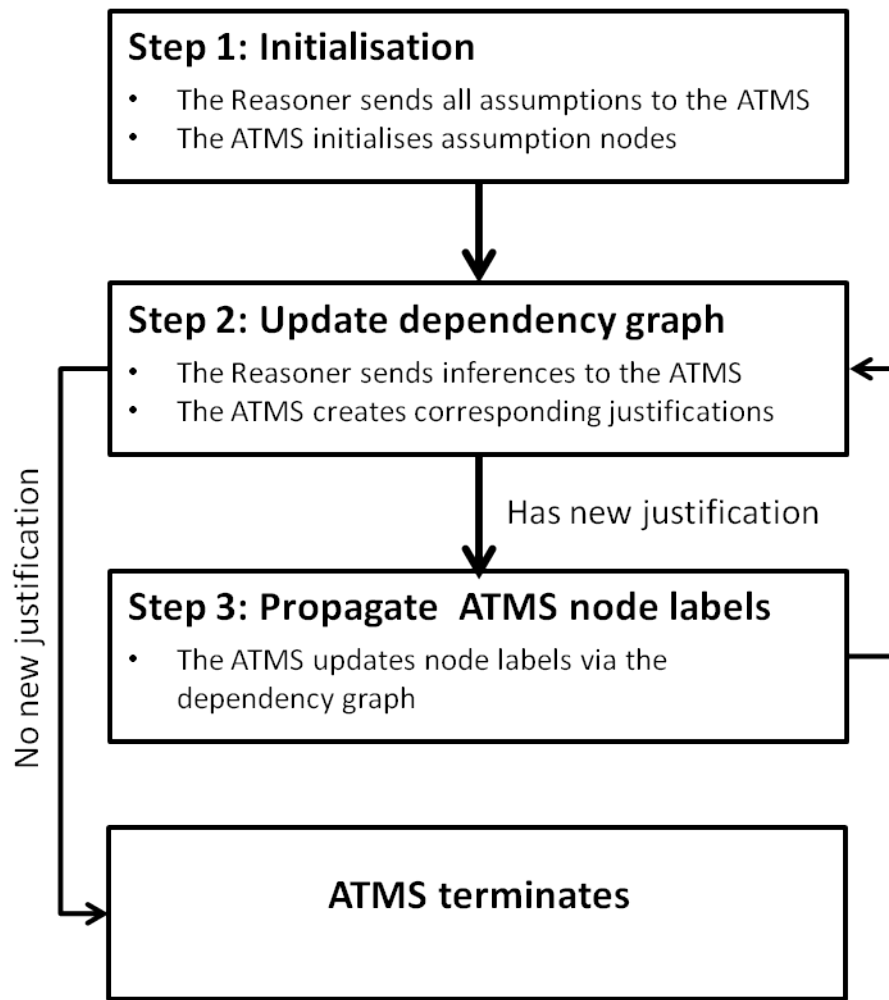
Step 1: Initialisation
- The Reasoner sends all assumptions to the ATMS
- The ATMS initialises assumption nodes

Step 2: Update dependency graph
- The Reasoner sends inferences to the ATMS
- The ATMS creates corresponding justifications

Has new justification

No new justification

Step 3: Propagate ATMS node labels
- The ATMS updates node labels via the dependency graph

ATMS terminates